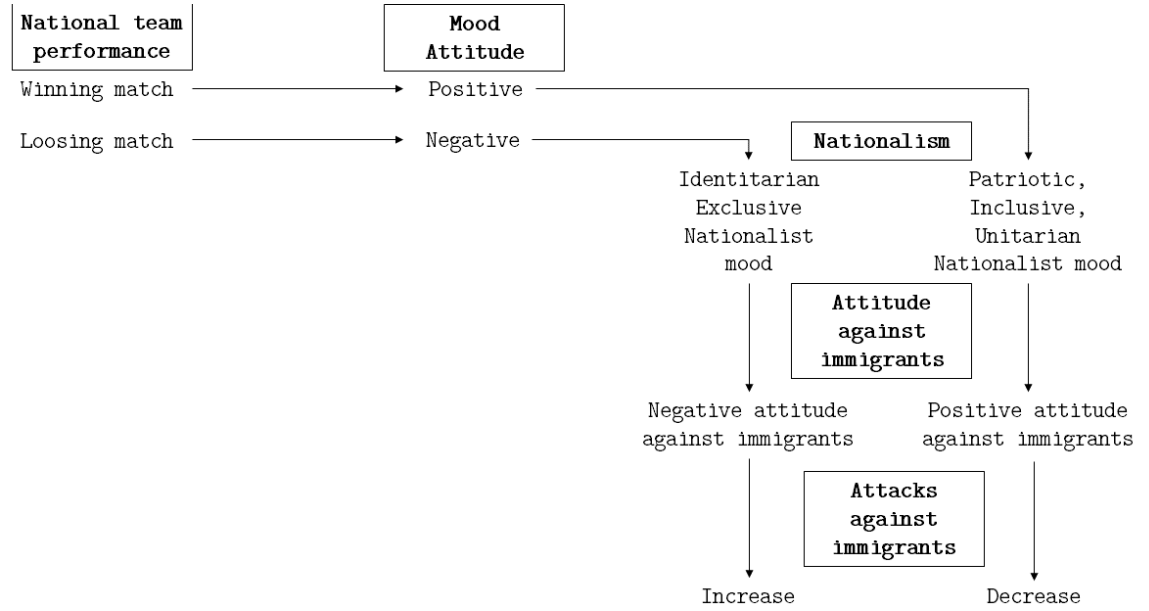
National team performance

Mood Attitude

Winning match

Positive

Loosing match

Negative

Nationalism

Identitarian Exclusive Nationalist mood

Patriotic, Inclusive, Unitarian Nationalist mood

Attitude against immigrants

Negative attitude against immigrants

Positive attitude against immigrants

Attacks against immigrants

Increase

Decrease